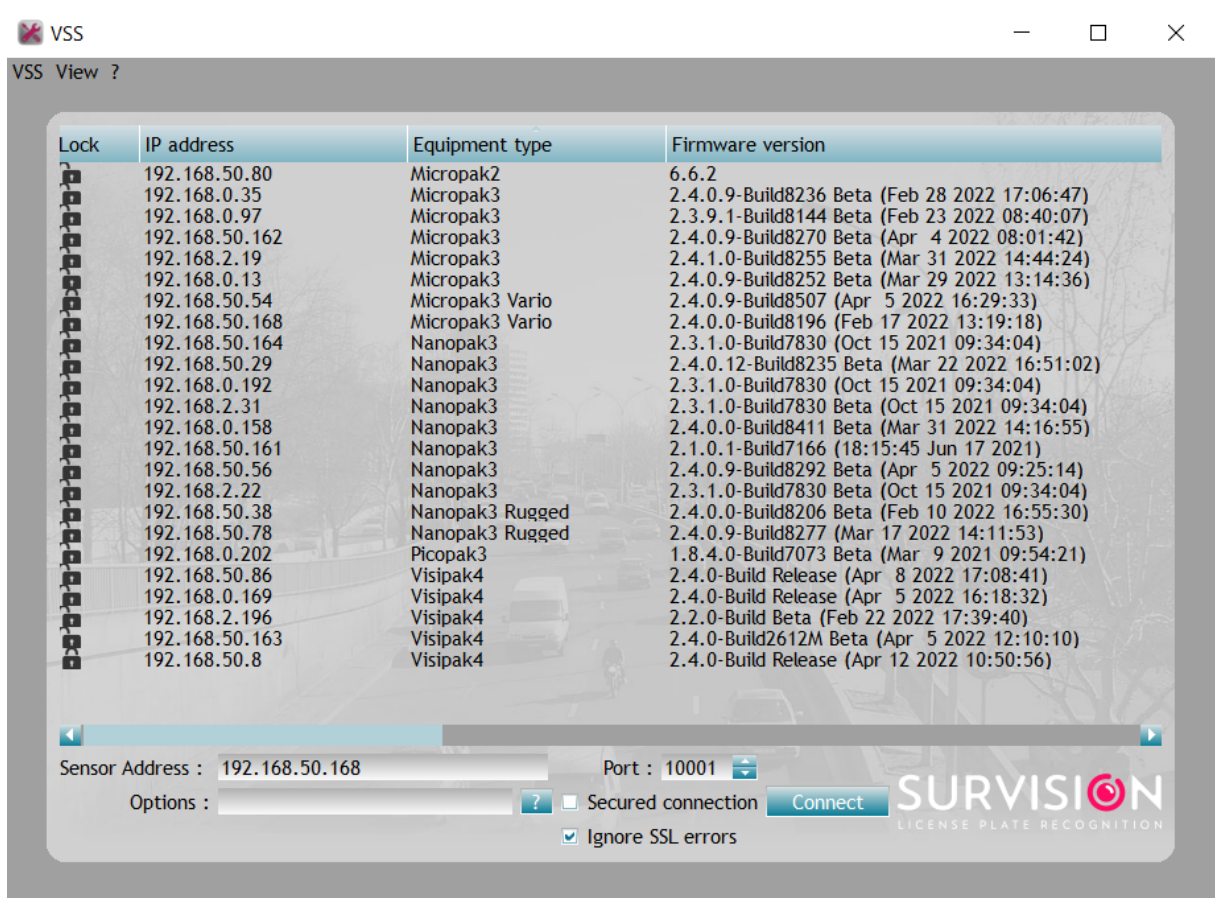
VSS

VSS View ?

| Lock | IP address | Equipment type | Firmware version |
|---|---|---|---|
| | 192.168.50.80 | Micropak2 | 6.6.2 |
| | 192.168.0.35 | Micropak3 | 2.4.0.9-Build8236 Beta (Feb 28 2022 17:06:47) |
| | 192.168.0.97 | Micropak3 | 2.3.9.1-Build8144 Beta (Feb 23 2022 08:40:07) |
| | 192.168.50.162 | Micropak3 | 2.4.0.9-Build8270 Beta (Apr 4 2022 08:01:42) |
| | 192.168.2.19 | Micropak3 | 2.4.1.0-Build8255 Beta (Mar 31 2022 14:44:24) |
| | 192.168.0.13 | Micropak3 | 2.4.0.9-Build8252 Beta (Mar 29 2022 13:14:36) |
| | 192.168.50.54 | Micropak3 Vario | 2.4.0.9-Build8507 (Apr 5 2022 16:29:33) |
| | 192.168.50.168 | Micropak3 Vario | 2.4.0.0-Build8196 (Feb 17 2022 13:19:18) |
| | 192.168.50.164 | Nanopak3 | 2.3.1.0-Build7830 (Oct 15 2021 09:34:04) |
| | 192.168.50.29 | Nanopak3 | 2.4.0.12-Build8235 Beta (Mar 22 2022 16:51:02) |
| | 192.168.0.192 | Nanopak3 | 2.3.1.0-Build7830 (Oct 15 2021 09:34:04) |
| | 192.168.2.31 | Nanopak3 | 2.3.1.0-Build7830 Beta (Oct 15 2021 09:34:04) |
| | 192.168.0.158 | Nanopak3 | 2.4.0.0-Build8411 Beta (Mar 31 2022 14:16:55) |
| | 192.168.50.161 | Nanopak3 | 2.1.0.1-Build7166 (18:15:45 Jun 17 2021) |
| | 192.168.50.56 | Nanopak3 | 2.4.0.9-Build8292 Beta (Apr 5 2022 09:25:14) |
| | 192.168.2.22 | Nanopak3 | 2.3.1.0-Build7830 Beta (Oct 15 2021 09:34:04) |
| | 192.168.50.38 | Nanopak3 Rugged | 2.4.0.0-Build8206 Beta (Feb 10 2022 16:55:30) |
| | 192.168.50.78 | Nanopak3 Rugged | 2.4.0.9-Build8277 (Mar 17 2022 14:11:53) |
| | 192.168.0.202 | Picopak3 | 1.8.4.0-Build7073 Beta (Mar 9 2021 09:54:21) |
| | 192.168.50.86 | Visipak4 | 2.4.0-Build Release (Apr 8 2022 17:08:41) |
| | 192.168.0.169 | Visipak4 | 2.4.0-Build Release (Apr 5 2022 16:18:32) |
| | 192.168.2.196 | Visipak4 | 2.2.0-Build Beta (Feb 22 2022 17:39:40) |
| | 192.168.50.163 | Visipak4 | 2.4.0-Build2612M Beta (Apr 5 2022 12:10:10) |
| | 192.168.50.8 | Visipak4 | 2.4.0-Build Release (Apr 12 2022 10:50:56) |

Sensor Address : 192.168.50.168
Port : 10001
Options :
?
Secured connection
Connect
Ignore SSL errors
SURVISION
LICENSE PLATE RECOGNITION